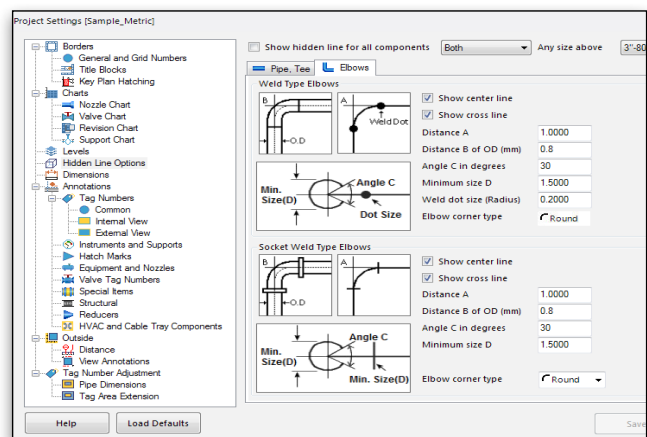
Project Settings [Sample_Metric]

Borders
General and Grid Numbers
Title Blocks
Key Plan Hatching
Charts
Nozzle Chart
Valve Chart
Revision Chart
Support Chart
Levels
Hidden Line Options
Dimensions
Annotations
Tag Numbers
Common
Internal View
External View
Instruments and Supports
Hatch Marks
Equipment and Nozzles
Valve Tag Numbers
Special Items
Structural
Reducers
HVAC and Cable Tray Components
Outside
Distance
View Annotations
Tag Number Adjustment
Pipe Dimensions
Tag Area Extension

Show hidden line for all components
Both
Any size above
3"-80

Pipe, Tee
Elbows

Weld Type Elbows
B
A
O.D
Weld Dot
Show center line
Show cross line
Distance A
1.0000
Distance B of OD (mm)
0.8
Angle C in degrees
30
Minimum size D
1.5000
Weld dot size (Radius)
0.2000
Elbow corner type
Round
Min. Size(D)
Angle C
Dot Size

Socket Weld Type Elbows
B
A
O.D
Show center line
Show cross line
Distance A
1.0000
Distance B of OD (mm)
0.8
Angle C in degrees
30
Minimum size D
1.5000
Min. Size(D)
Angle C
Min. Size(D)
Elbow corner type
Round

Help
Load Defaults
Save